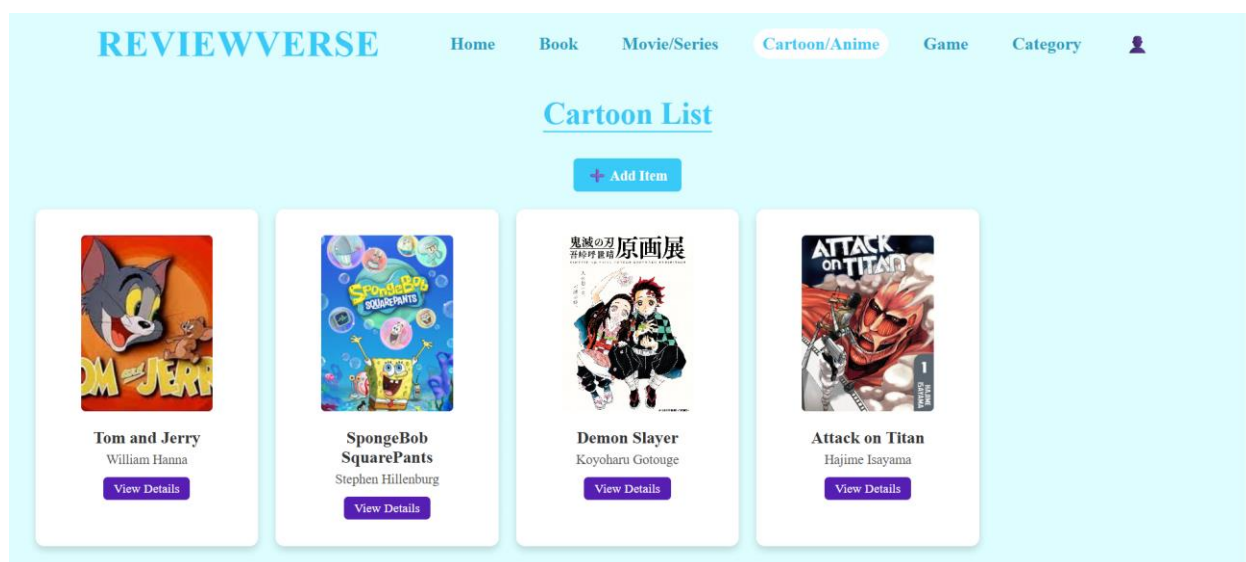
REVIEWVERSE

Home Book Movie/Series Cartoon/Anime Game Category

Cartoon List

Add Item

TOM AND JERRY

Tom and Jerry
William Hanna
View Details

SpongeBob SQUAREPANTS

SpongeBob SquarePants
Stephen Hillenburg
View Details

鬼滅の刃 原画展

Demon Slayer
Koyoharu Gotouge
View Details

ATTACK on TITAN 1 HAJIME ISAYAMA

Attack on Titan
Hajime Isayama
View Details